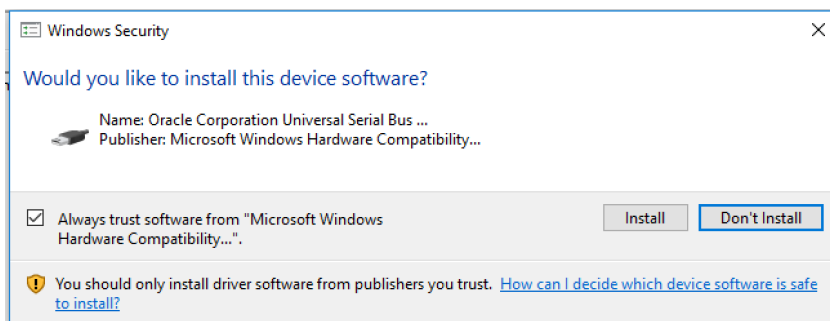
Windows Security

Would you like to install this device software?

Name: Oracle Corporation Universal Serial Bus ...
Publisher: Microsoft Windows Hardware Compatibility...

Always trust software from "Microsoft Windows Hardware Compatibility...".

Install

Don't Install

You should only install driver software from publishers you trust. How can I decide which device software is safe to install?